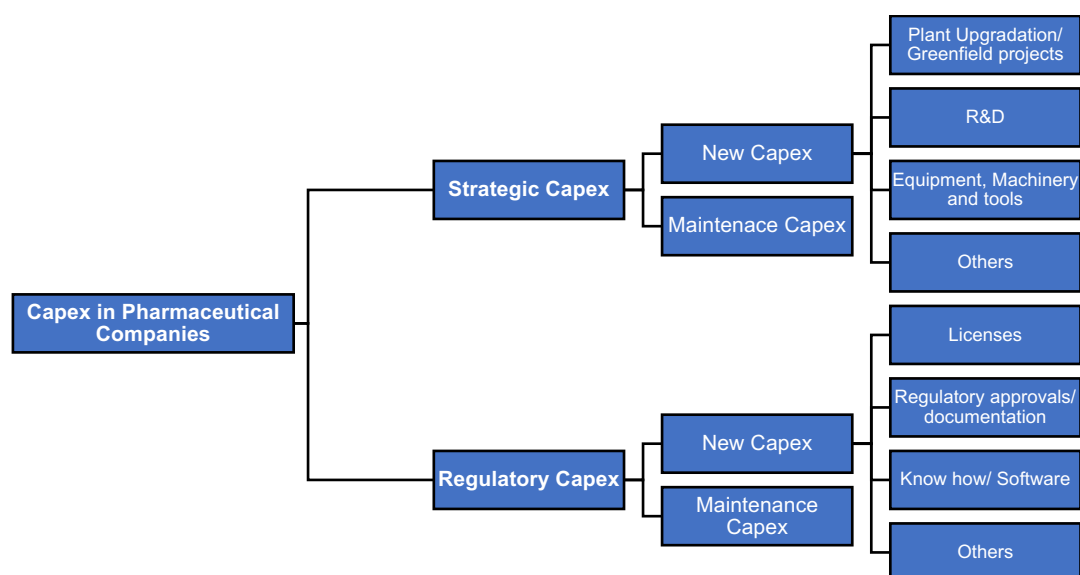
Capex in Pharmaceutical Companies

Strategic Capex

New Capex

Plant Upgradation/ Greenfield projects

R&D

Equipment, Machinery and tools

Others

Maintenace Capex

Regulatory Capex

New Capex

Licenses

Regulatory approvals/ documentation

Know how/ Software

Others

Maintenance Capex